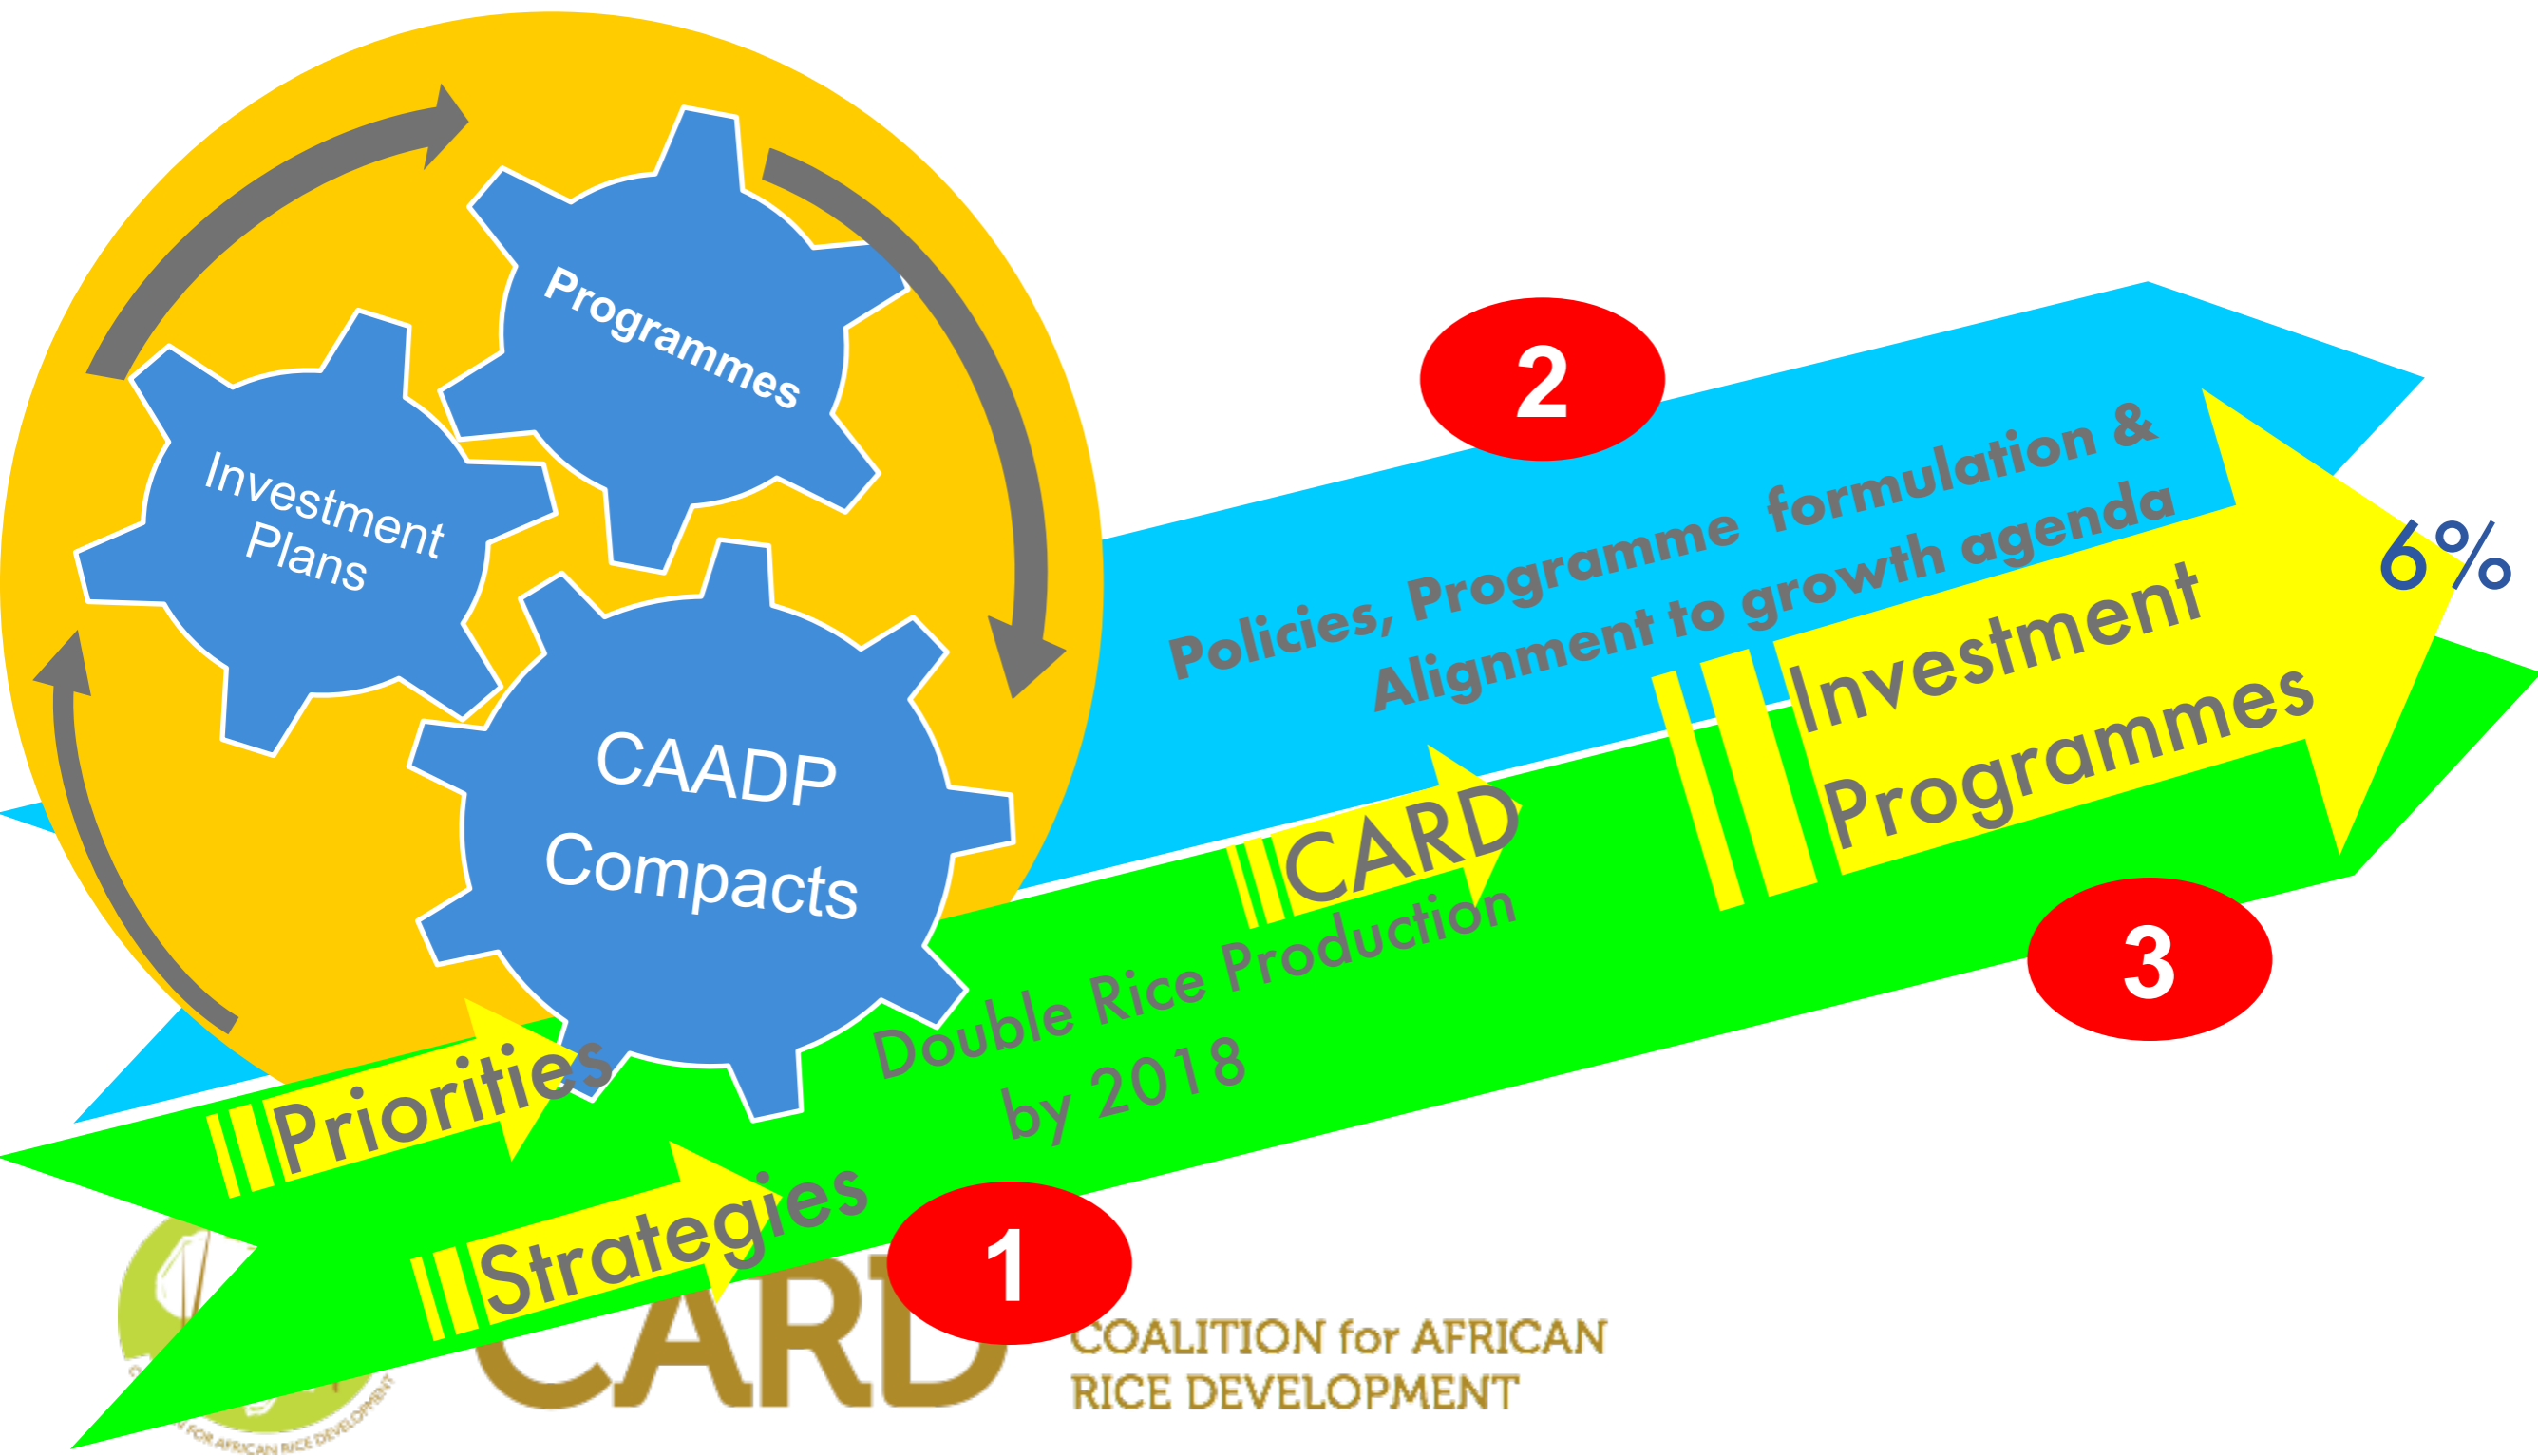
Programmes

Investment Plans

CAADP Compacts

2

Policies, Programme formulation & Alignment to growth agenda

6%

Investment Programmes

CARD

Double Rice Production by 2018

3

Priorities

Strategies

1

CARD

COALITION for AFRICAN RICE DEVELOPMENT

FOR AFRICAN RICE DEVELOPMENT